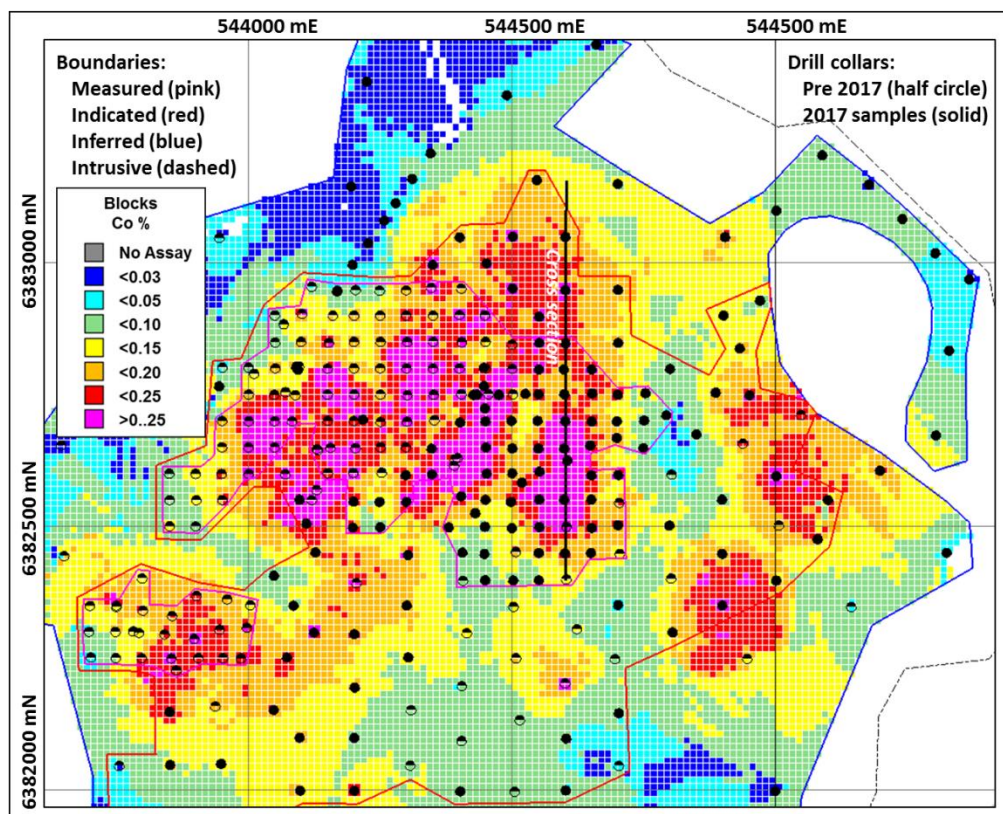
544000 mE
544500 mE
544500 mE

Boundaries:
Measured (pink)
Indicated (red)
Inferred (blue)
Intrusive (dashed)

Drill collars:
Pre 2017 (half circle)
2017 samples (solid)

Blocks
Co %

| | |
|---|---|
| | No Assay |
| | <0.03 |
| | <0.05 |
| | <0.10 |
| | <0.15 |
| | <0.20 |
| | <0.25 |
| | >0..25 |

Cross section

6383000 mN
6382500 mN
6382000 mN